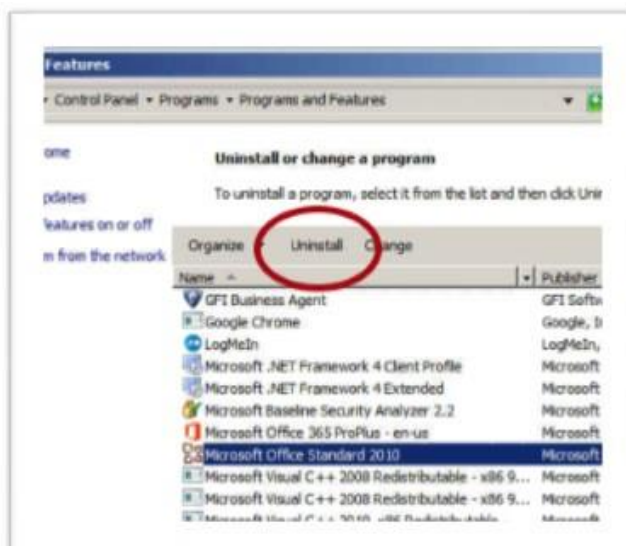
Features

▸ Control Panel ▸ Programs ▸ Programs and Features

ome

pdates

eatures on or off

m from the network

Uninstall or change a program

To uninstall a program, select it from the list and then click Unir

Organize ▾ Uninstall Change

| Name ^ | Publisher |
|---|---|
| GFI Business Agent | GFI Softw |
| Google Chrome | Google, I |
| LogMeIn | LogMeIn, |
| Microsoft .NET Framework 4 Client Profile | Microsoft |
| Microsoft .NET Framework 4 Extended | Microsoft |
| Microsoft Baseline Security Analyzer 2.2 | Microsoft |
| Microsoft Office 365 ProPlus - en-us | Microsoft |
| Microsoft Office Standard 2010 | Microsoft |
| Microsoft Visual C++ 2008 Redistributable - x86 9... | Microsoft |
| Microsoft Visual C++ 2008 Redistributable - x86 9... | Microsoft |
| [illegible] | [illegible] |